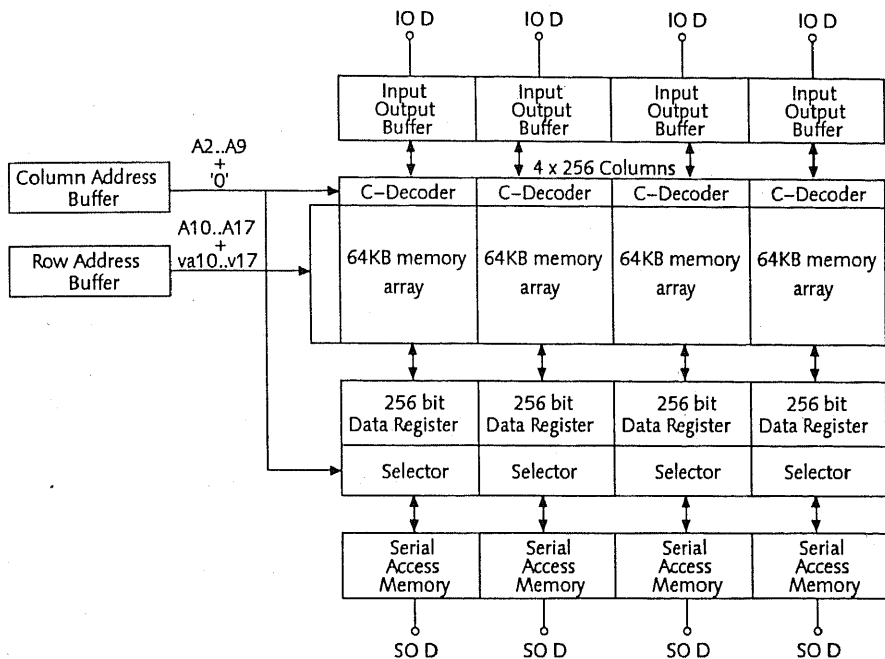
IO D

IO D

IO D

IO D

Input Output Buffer

Input Output Buffer

Input Output Buffer

Input Output Buffer

Column Address Buffer

A2..A9 + '0'

4 x 256 Columns

C–Decoder

C–Decoder

C–Decoder

C–Decoder

Row Address Buffer

A10..A17 + va10..v17

64KB memory array

64KB memory array

64KB memory array

64KB memory array

256 bit Data Register

256 bit Data Register

256 bit Data Register

256 bit Data Register

Selector

Selector

Selector

Selector

Serial Access Memory

Serial Access Memory

Serial Access Memory

Serial Access Memory

SO D

SO D

SO D

SO D